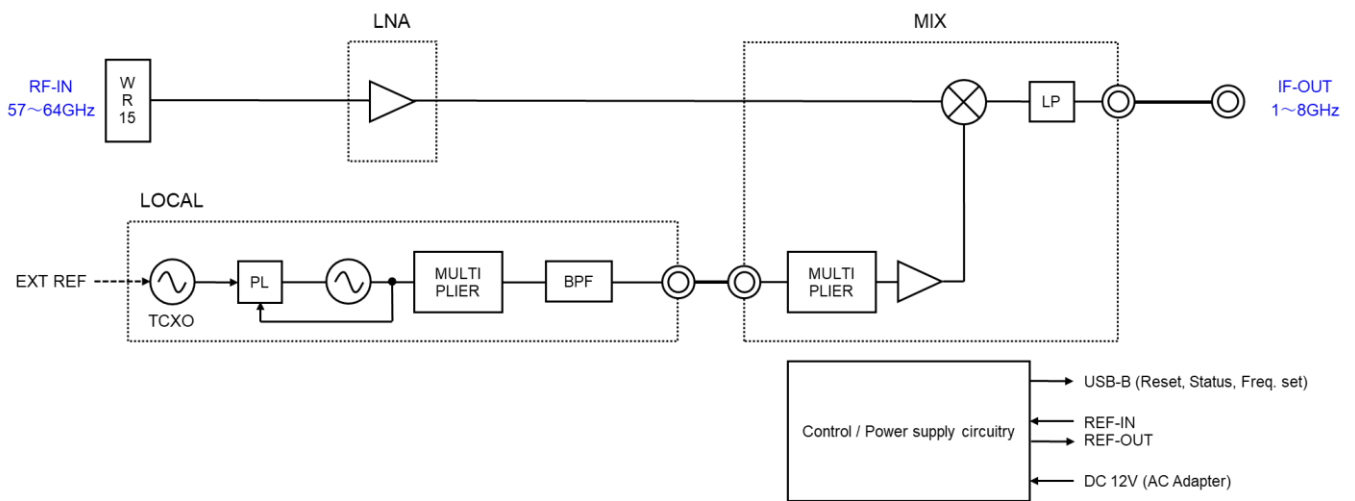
LNA

MIX

RF-IN
57～64GHz

W
R
15

LP

IF-OUT
1～8GHz

LOCAL

EXT REF

TCXO

PL

MULTI
PLIER

BPF

MULTI
PLIER

Control / Power supply circuitry

USB-B (Reset, Status, Freq. set)

REF-IN
REF-OUT

DC 12V (AC Adapter)